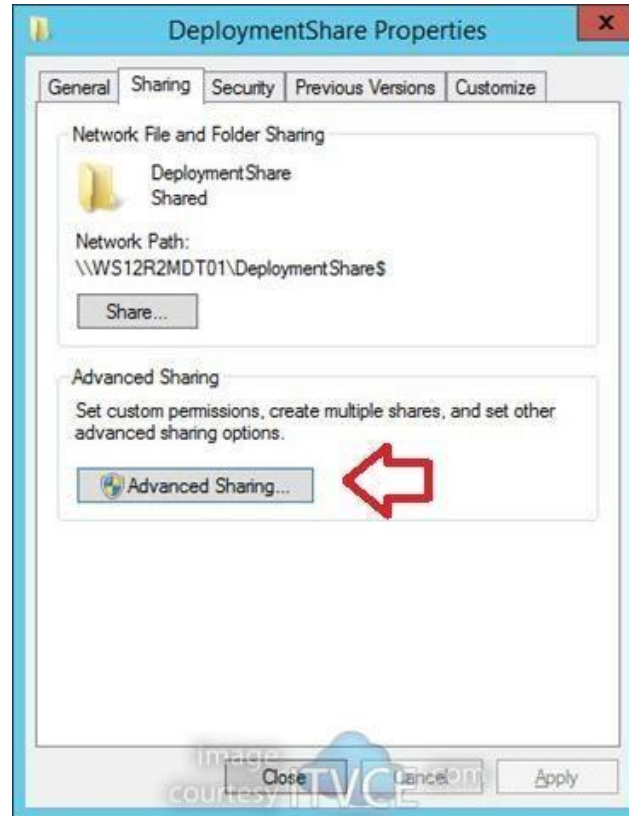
DeploymentShare Properties

General Sharing Security Previous Versions Customize

Network File and Folder Sharing

DeploymentShare
Shared

Network Path:
\\WS12R2MDT01\DeploymentShare$

Share...

Advanced Sharing

Set custom permissions, create multiple shares, and set other advanced sharing options.

Advanced Sharing...

image courtesy ITVCE.com

Close Cancel Apply